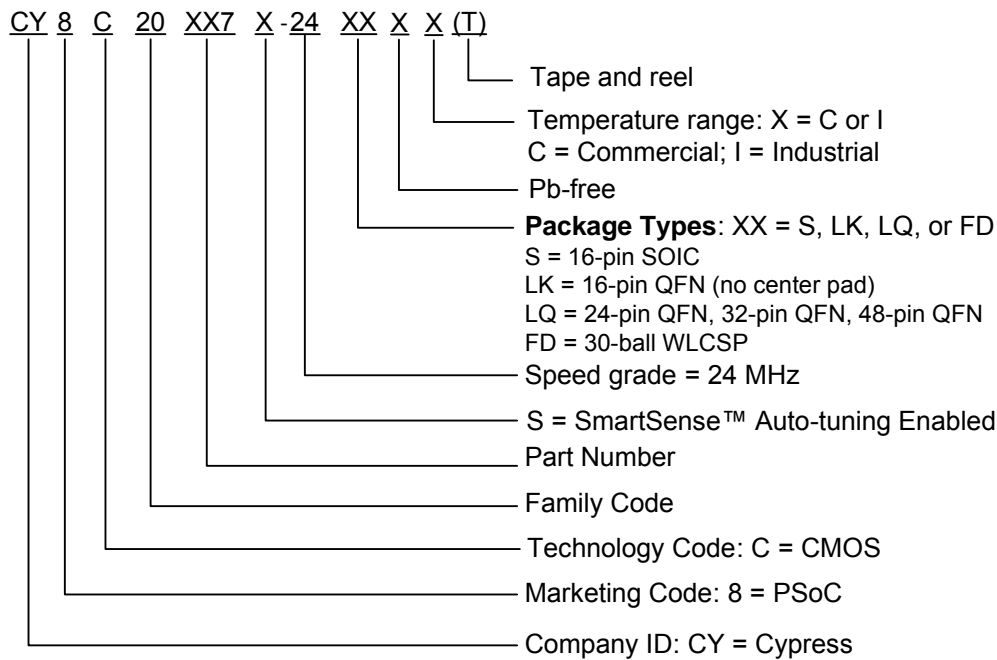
CY 8 C 20 XX7 X -24 XX X X (T)

Tape and reel

Temperature range: X = C or I
C = Commercial; I = Industrial

Pb-free

**Package Types**: XX = S, LK, LQ, or FD
S = 16-pin SOIC
LK = 16-pin QFN (no center pad)
LQ = 24-pin QFN, 32-pin QFN, 48-pin QFN
FD = 30-ball WLCSP

Speed grade = 24 MHz

S = SmartSense™ Auto-tuning Enabled

Part Number

Family Code

Technology Code: C = CMOS

Marketing Code: 8 = PSoC

Company ID: CY = Cypress